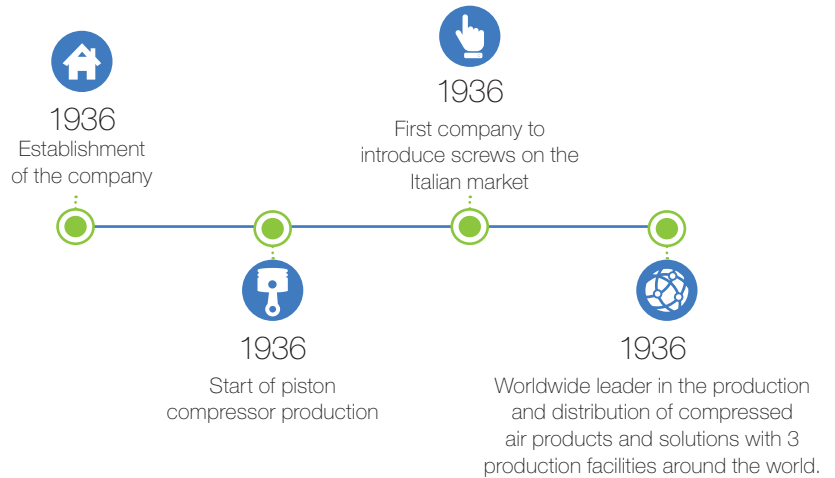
1936
Establishment of the company

1936
Start of piston compressor production

1936
First company to introduce screws on the Italian market

1936
Worldwide leader in the production and distribution of compressed air products and solutions with 3 production facilities around the world.